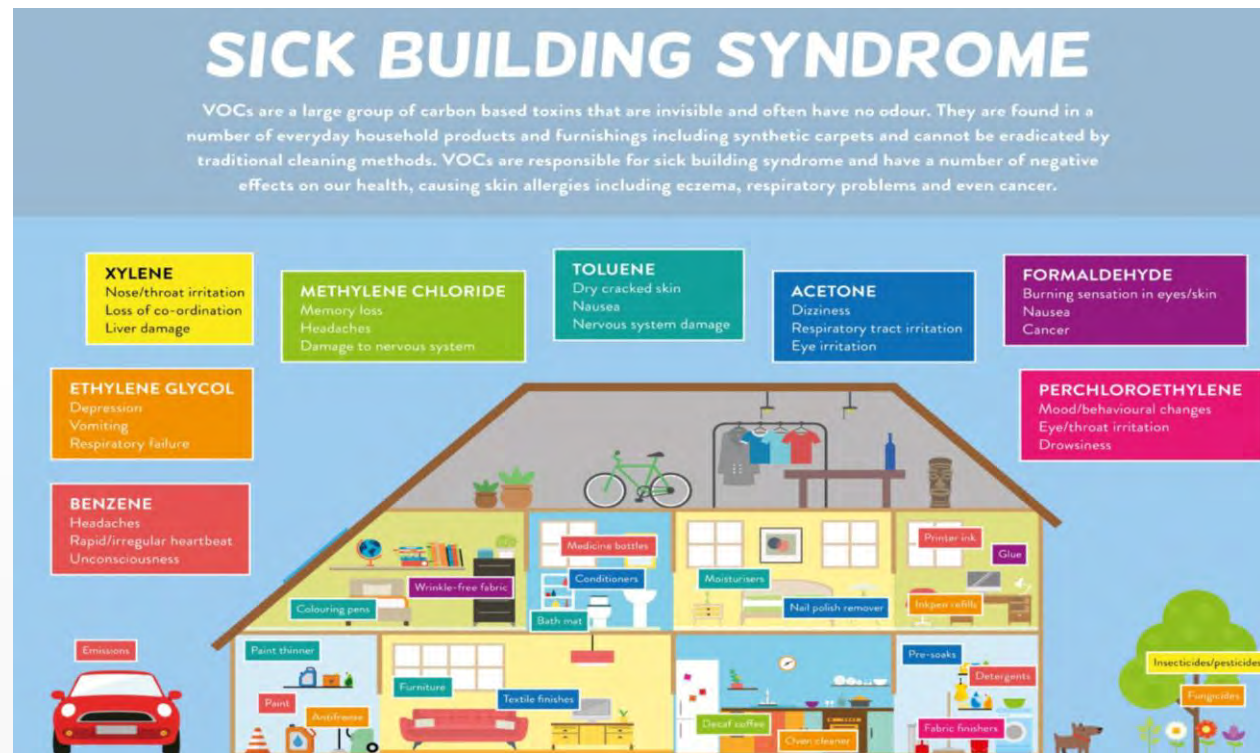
SICK BUILDING SYNDROME

VOCs are a large group of carbon based toxins that are invisible and often have no odour. They are found in a number of everyday household products and furnishings including synthetic carpets and cannot be eradicated by traditional cleaning methods. VOCs are responsible for sick building syndrome and have a number of negative effects on our health, causing skin allergies including eczema, respiratory problems and even cancer.

XYLENE
Nose/throat irritation
Loss of co-ordination
Liver damage

METHYLENE CHLORIDE
Memory loss
Headaches
Damage to nervous system

TOLUENE
Dry cracked skin
Nausea
Nervous system damage

ACETONE
Dizziness
Respiratory tract irritation
Eye irritation

FORMALDEHYDE
Burning sensation in eyes/skin
Nausea
Cancer

ETHYLENE GLYCOL
Depression
Vomiting
Respiratory failure

PERCHLOROETHYLENE
Mood/behavioural changes
Eye/throat irritation
Drowsiness

BENZENE
Headaches
Rapid/irregular heartbeat
Unconsciousness

Medicine bottles
Printer ink
Glue
Conditioners
Moisturisers
Wrinkle-free fabric
Colouring pens
Bath mat
Nail polish remover
Inkpen refills
Emissions
Paint thinner
Pre-soaks
Detergents
Insecticides/pesticides
Fungicides
Furniture
Textile finishes
Paint
Antifreeze
Decaf coffee
Oven cleaner
Fabric finishers